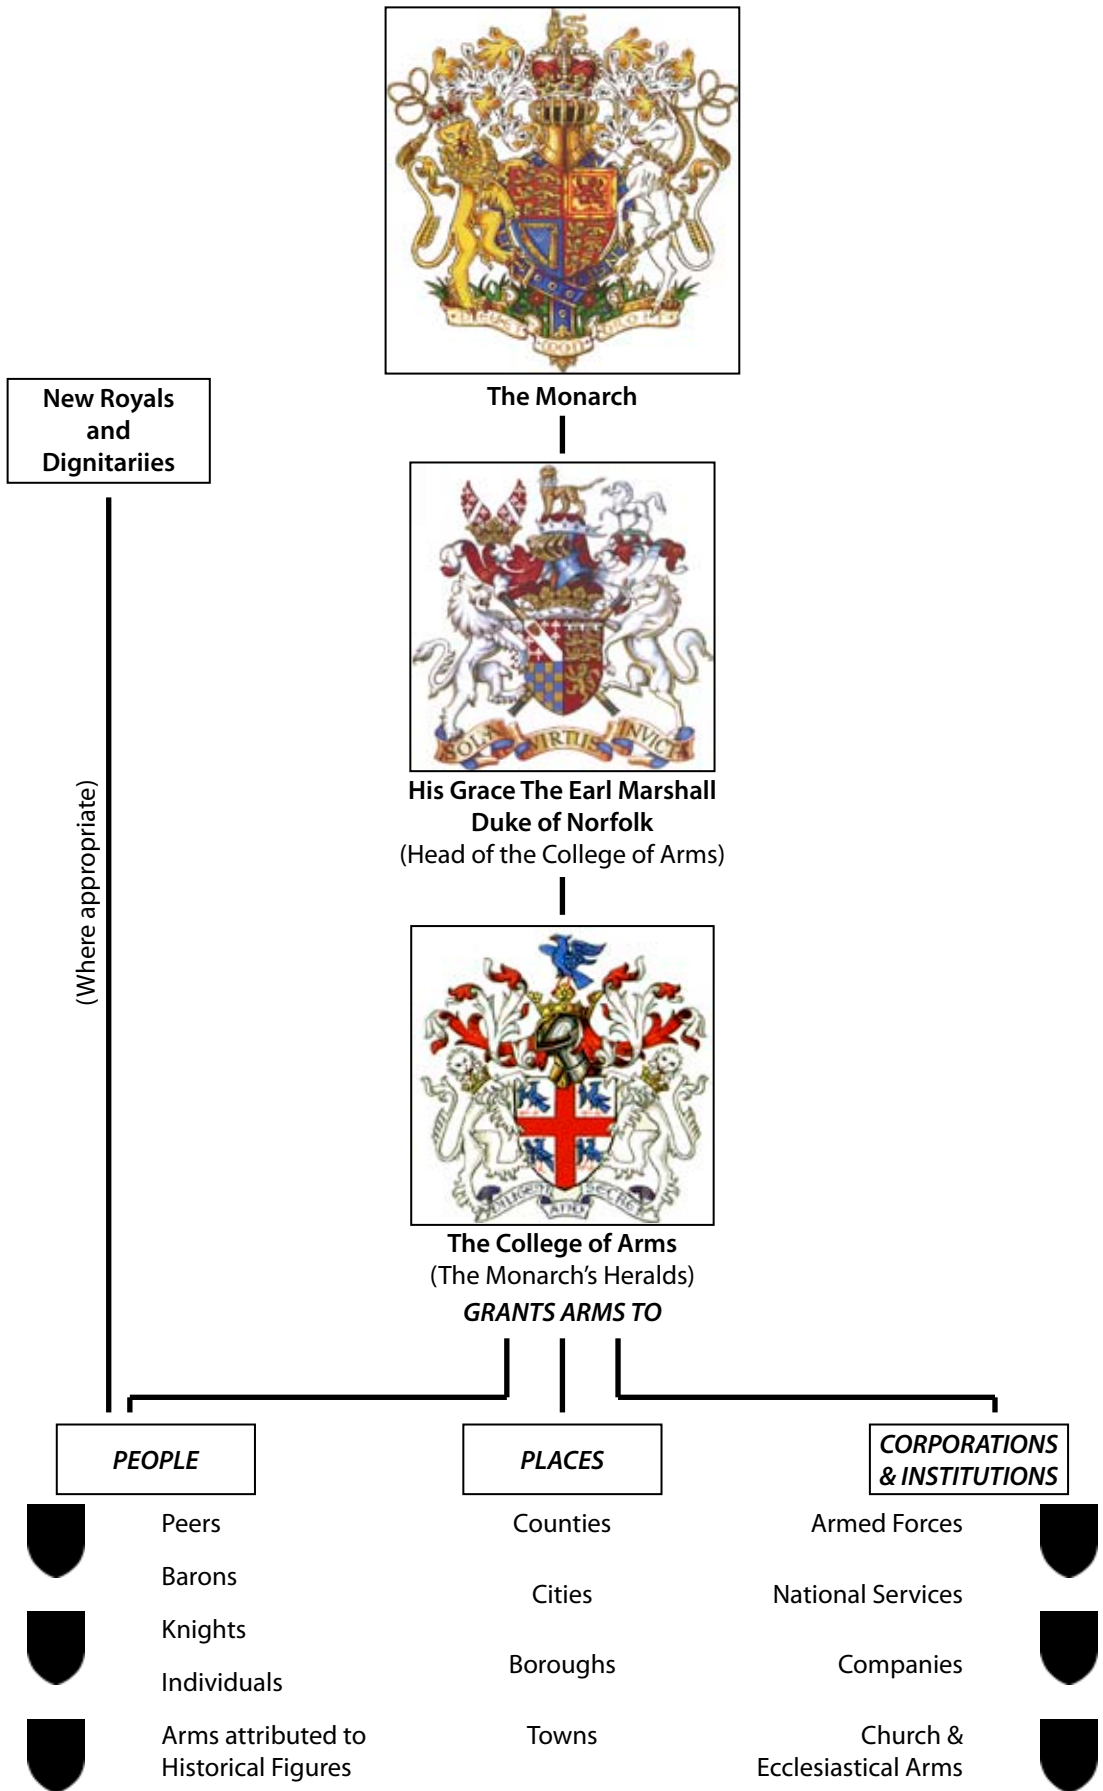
DIEU ET MON DROIT

The Monarch

New Royals and Dignitariies

SOLA VIRTUS INVICTA

His Grace The Earl Marshall Duke of Norfolk
(Head of the College of Arms)

(Where appropriate)

DILIGENT AND SECRET

The College of Arms
(The Monarch's Heralds)
GRANTS ARMS TO

PEOPLE

PLACES

CORPORATIONS & INSTITUTIONS

Peers
Barons
Knights
Individuals
Arms attributed to Historical Figures

Counties
Cities
Boroughs
Towns

Armed Forces
National Services
Companies
Church & Ecclesiastical Arms